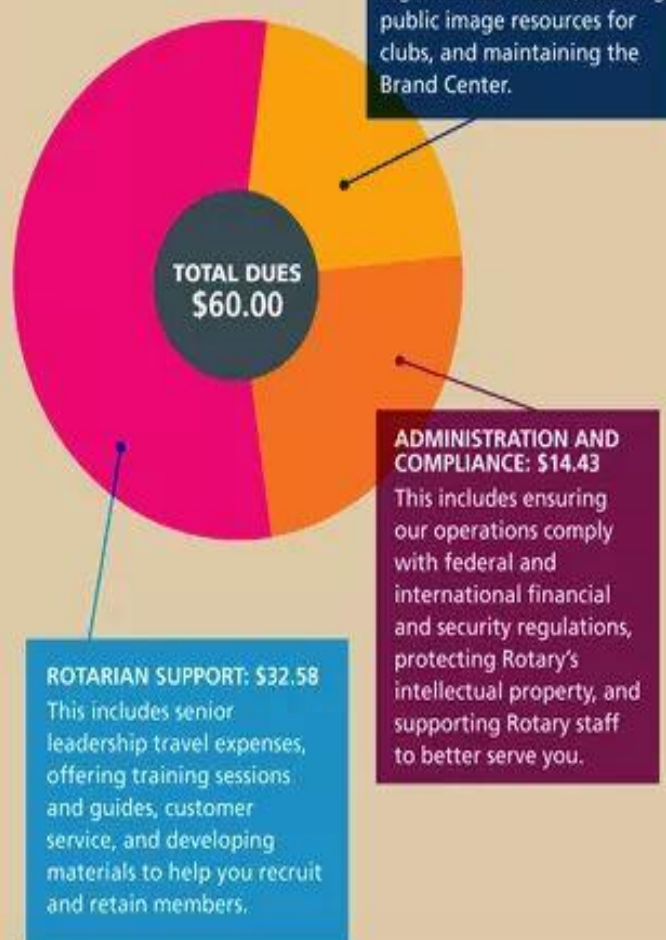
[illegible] public image resources for clubs, and maintaining the Brand Center.

TOTAL DUES
$60.00

ADMINISTRATION AND COMPLIANCE: $14.43
This includes ensuring our operations comply with federal and international financial and security regulations, protecting Rotary's intellectual property, and supporting Rotary staff to better serve you.

ROTARIAN SUPPORT: $32.58
This includes senior leadership travel expenses, offering training sessions and guides, customer service, and developing materials to help you recruit and retain members.